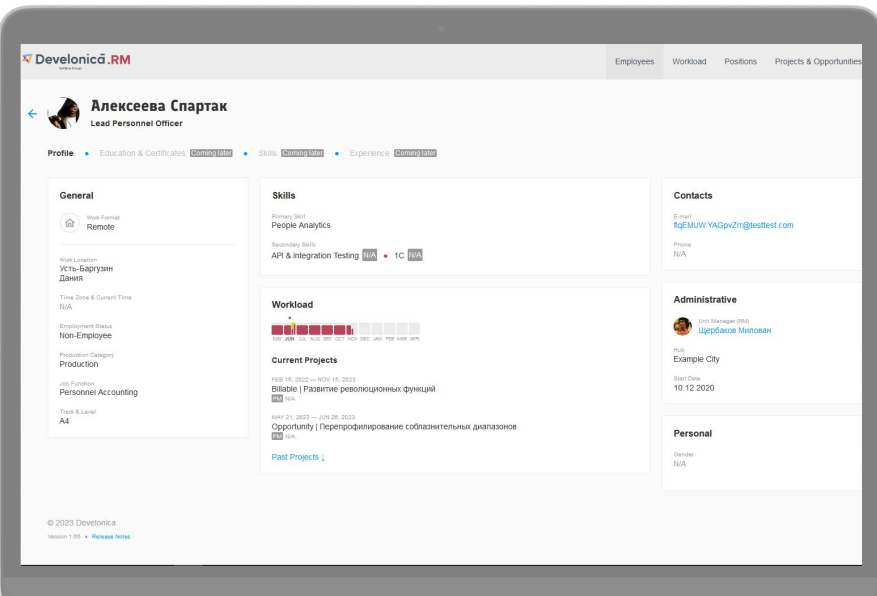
Develonica.RM
SoftBlue Group

Employees Workload Positions Projects & Opportunities

Алексеева Спартак
Lead Personnel Officer

Profile • Education & Certificates Coming later • Skills Coming later • Experience Coming later

General

Work Format
Remote

Work Location
Усть-Баргузин
Дания

Time Zone & Current Time
N/A

Employment Status
Non-Employee

Production Category
Production

Job Function
Personnel Accounting

Track & Level
A4

Skills

Primary Skill
People Analytics

Secondary Skills
API & Integration Testing N/A • 1C N/A

Workload

MAY JUN JUL AUG SEP OCT NOV DEC JAN FEB MAR APR

Current Projects

FEB 15, 2022 — NOV 15, 2023
Billable | Развитие революционных функций
PM N/A

MAY 21, 2023 — JUN 26, 2023
Opportunity | Перепрофилирование соблазнительных диапазонов
PM N/A

Past Projects ↓

Contacts

E-mail
flqEMUW.YAGpvZrr@testtest.com

Phone
N/A

Administrative

Unit Manager (RM)
Щербаков Милован

Hub
Example City

Start Date
10.12.2020

Personal

Gender
N/A

© 2023 Develonica
Version 1.85 • Release Notes